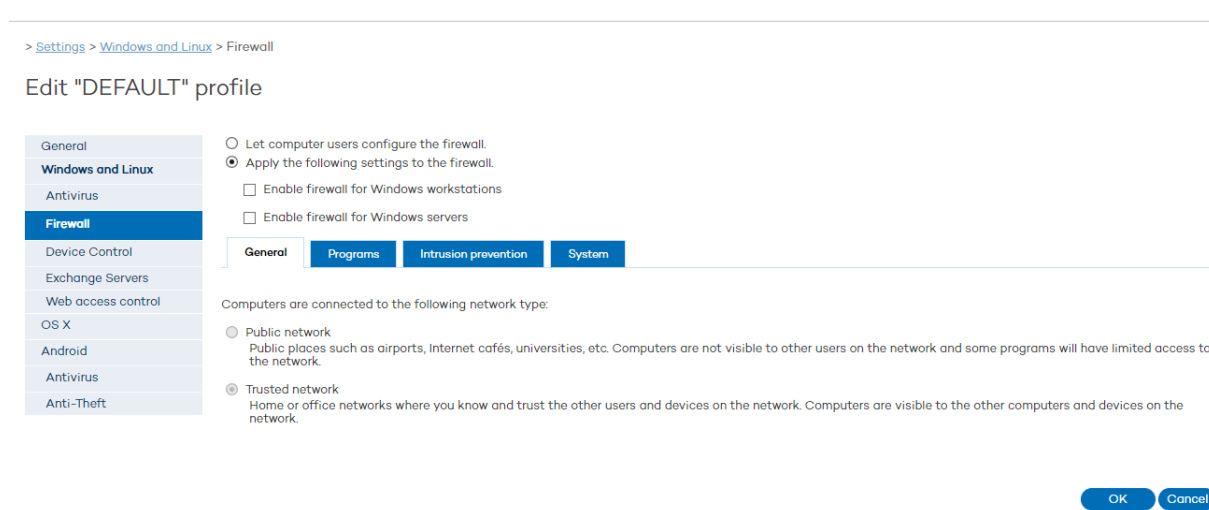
> Settings > Windows and Linux > Firewall

Edit "DEFAULT" profile

General
Windows and Linux
Antivirus
Firewall
Device Control
Exchange Servers
Web access control
OS X
Android
Antivirus
Anti-Theft

Let computer users configure the firewall.
Apply the following settings to the firewall.
Enable firewall for Windows workstations
Enable firewall for Windows servers

General
Programs
Intrusion prevention
System

Computers are connected to the following network type:

Public network
Public places such as airports, Internet cafés, universities, etc. Computers are not visible to other users on the network and some programs will have limited access to the network.

Trusted network
Home or office networks where you know and trust the other users and devices on the network. Computers are visible to the other computers and devices on the network.

OK
Cancel